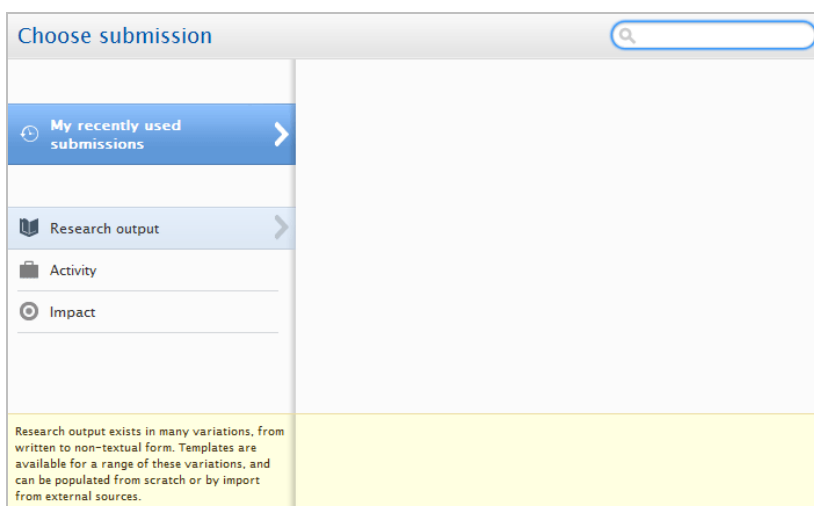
Choose submission

My recently used submissions

Research output

Activity

Impact

Research output exists in many variations, from written to non-textual form. Templates are available for a range of these variations, and can be populated from scratch or by import from external sources.